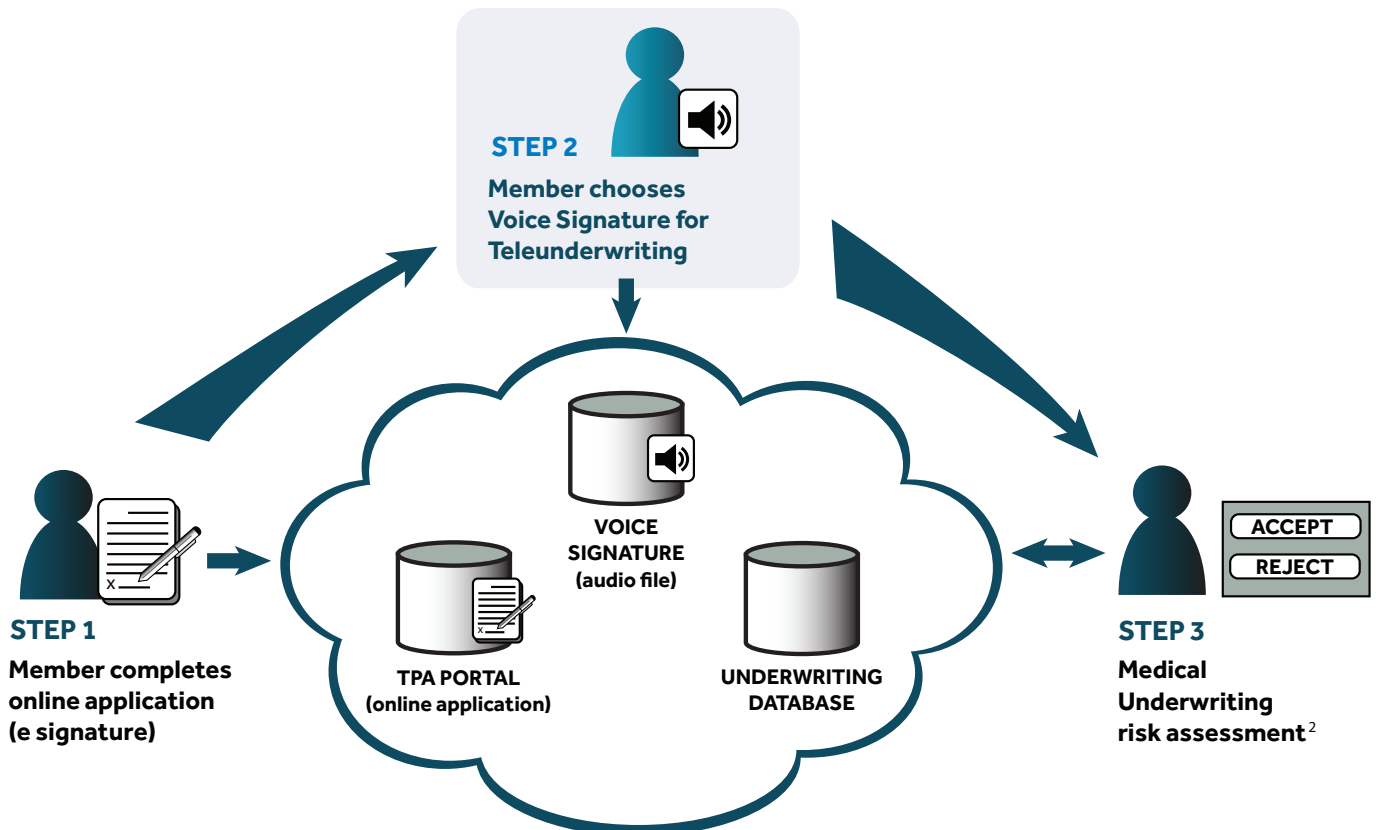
STEP 2
Member chooses Voice Signature for Teleunderwriting

VOICE SIGNATURE (audio file)

TPA PORTAL (online application)

UNDERWRITING DATABASE

STEP 1
Member completes online application (e signature)

ACCEPT
REJECT

STEP 3
Medical Underwriting risk assessment $^2$